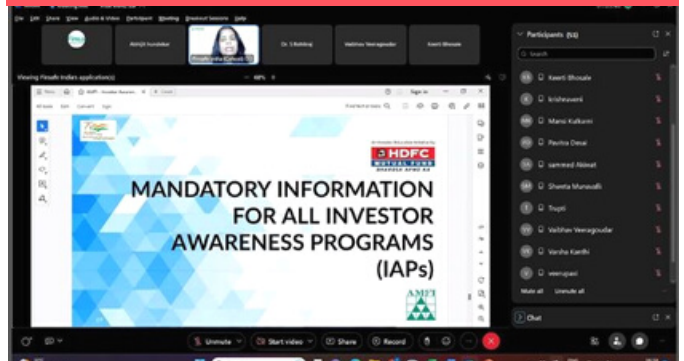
File Edit Share View Audio & Video Participant Meeting Breakout Sessions Help

Abhijit Inamdar

Dr. S Balaraj

Vaibhav Veeragoudar

Keerti Bhosale

Viewing Finsafe Indiaa application(s)

Sign in

An Investor Education Initiative by
HDFC
MUTUAL FUND
BHAROSA APNO KA

MANDATORY INFORMATION FOR ALL INVESTOR AWARENESS PROGRAMS (IAPs)

AMFI

Participants (53)

Search

Keerti Bhosale

krishnaveni

Mansi Kulkarni

Pavitra Desai

sammed Akiwat

Shweta Munavalli

Trupti

Vaibhav Veeragoudar

Varsha Kardhi

veerupaxi

Mute all

Unmute all

Chat

Unmute

Start video

Share

Record